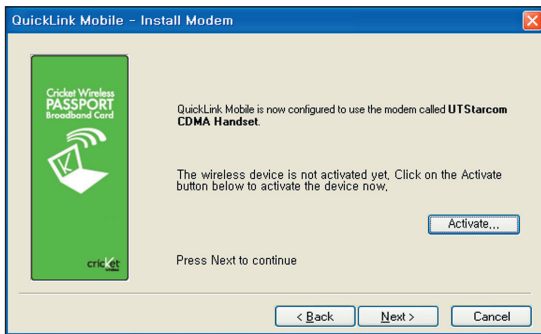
QuickLink Mobile - Install Modem

Cricket Wireless
PASSPORT
Broadband Card

cricket

QuickLink Mobile is now configured to use the modem called UTStarcom CDMA Handset.

The wireless device is not activated yet, Click on the Activate button below to activate the device now,

Activate...

Press Next to continue

< Back

Next >

Cancel